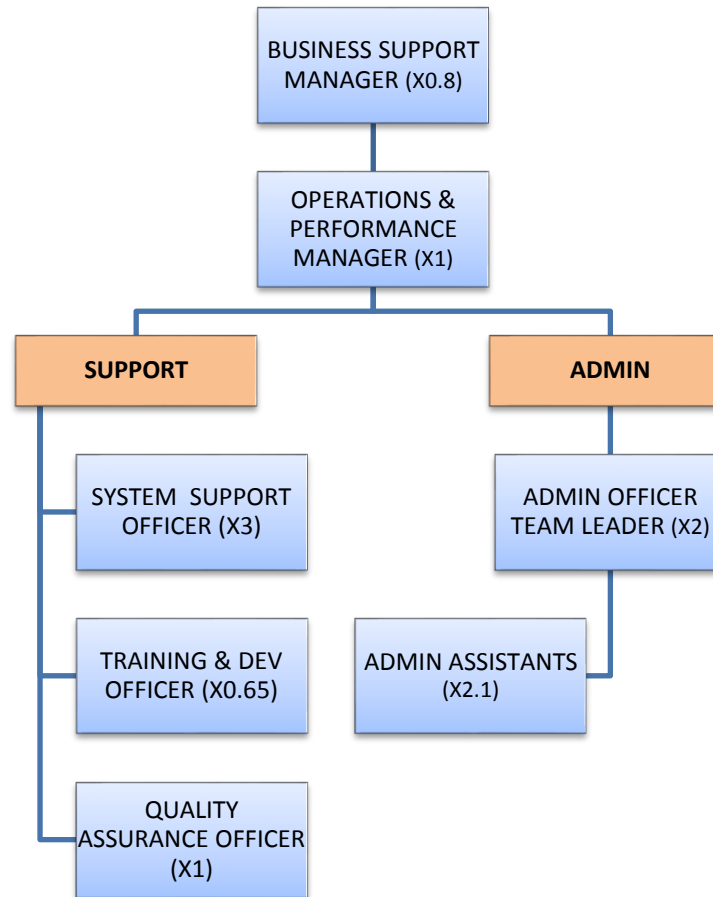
BUSINESS SUPPORT MANAGER (X0.8)

OPERATIONS & PERFORMANCE MANAGER (X1)

SUPPORT

ADMIN

SYSTEM SUPPORT OFFICER (X3)

TRAINING & DEV OFFICER (X0.65)

QUALITY ASSURANCE OFFICER (X1)

ADMIN OFFICER TEAM LEADER (X2)

ADMIN ASSISTANTS (X2.1)